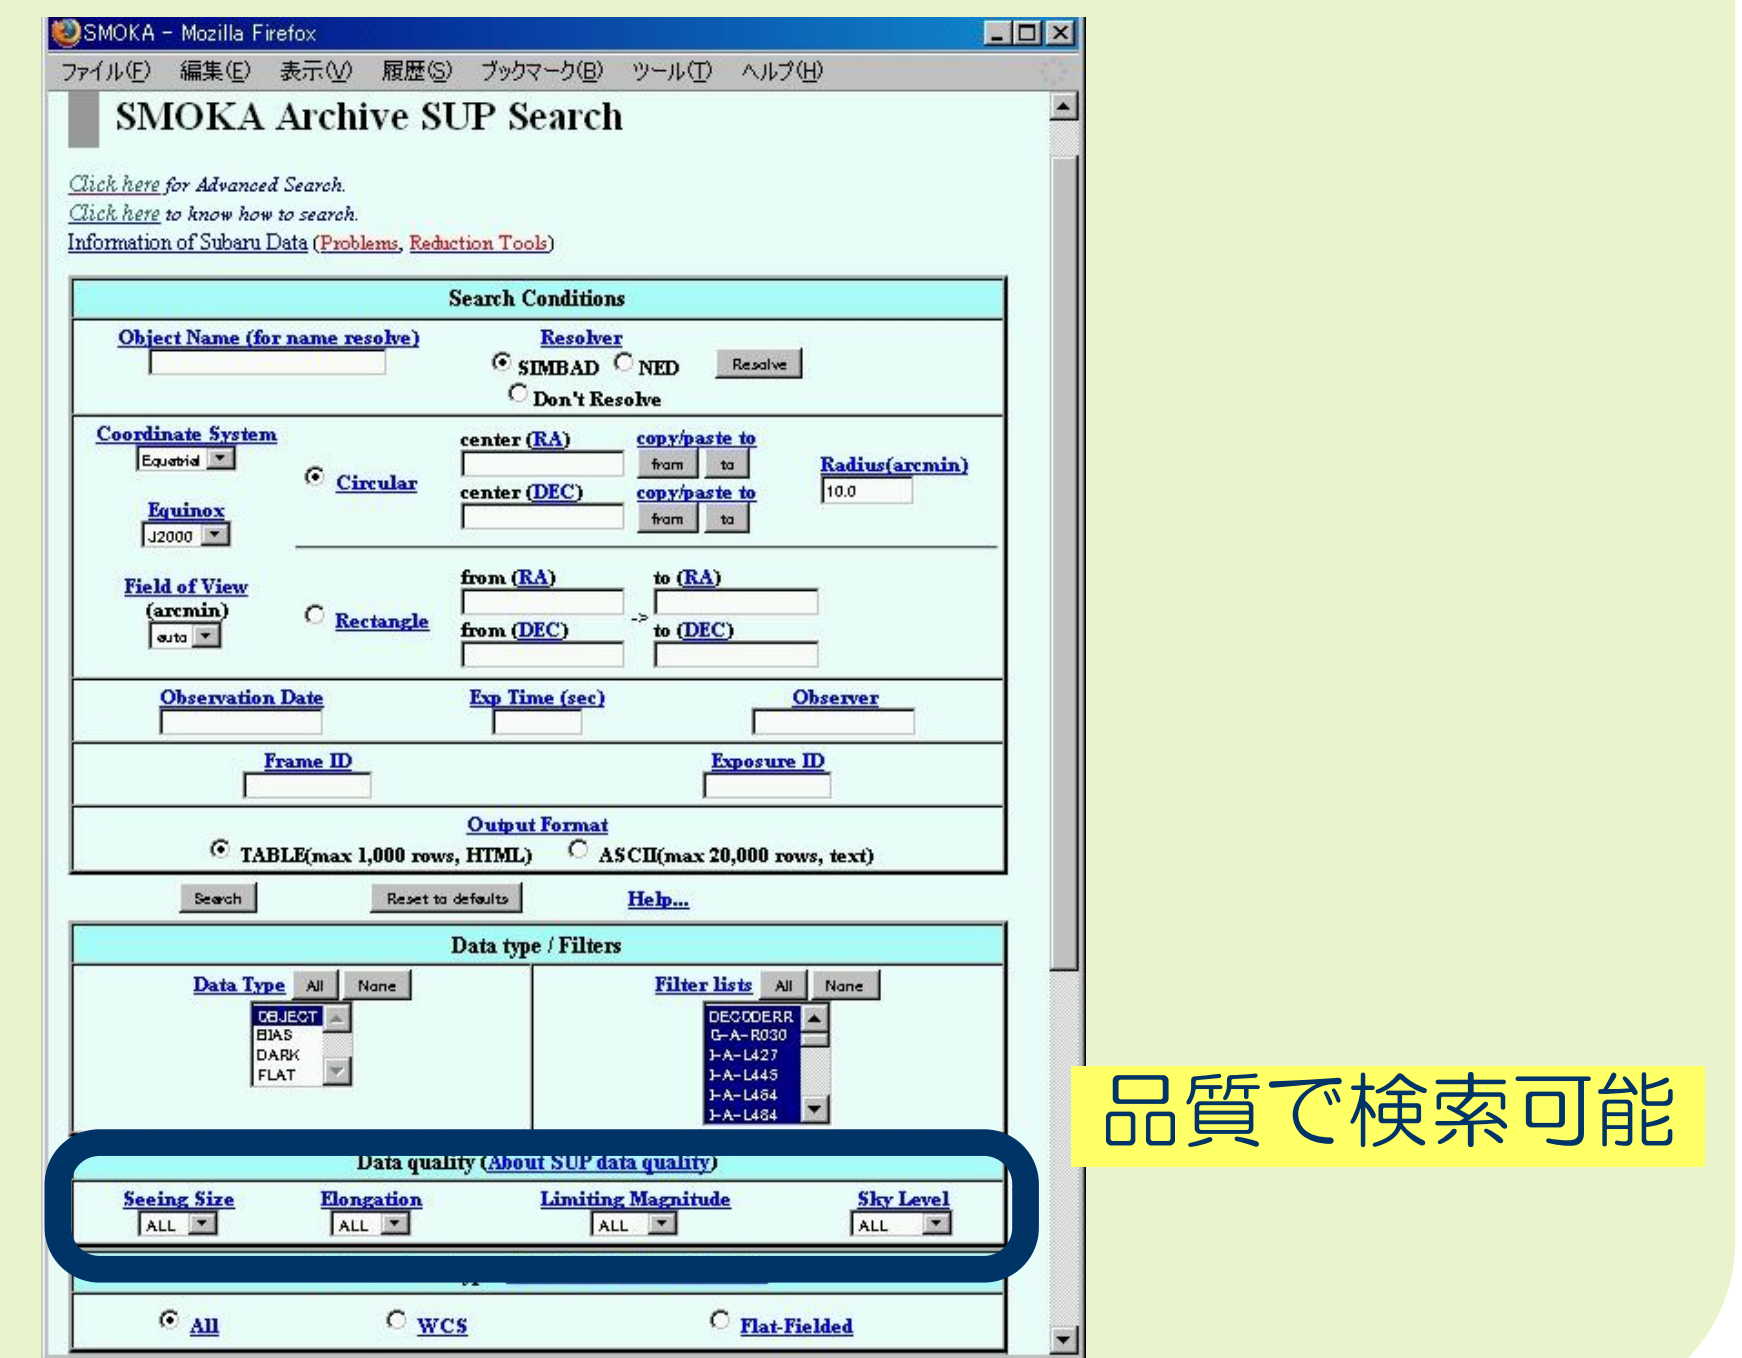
SMOKA - Mozilla Firefox

ファイル(F) 編集(E) 表示(V) 履歴(S) ブックマーク(B) ツール(T) ヘルプ(H)

SMOKA Archive SUP Search

Click here for Advanced Search.
Click here to know how to search.
Information of Subaru Data (Problems, Reduction Tools)

Search Conditions

Object Name (for name resolve)

Resolver
SIMBAD NED Resolve
Don't Resolve

Coordinate System
Equatrial

Equinox
J2000

Circular

center (RA)
center (DEC)

copy/paste to
from to
copy/paste to
from to

Radius(arcmin)
10.0

Field of View (arcmin)
auto

Rectangle

from (RA) to (RA)
->
from (DEC) to (DEC)

Observation Date | Exp Time (sec) | Observer

Frame ID | Exposure ID

Output Format
TABLE(max 1,000 rows, HTML) ASCII(max 20,000 rows, text)

Search Reset to defaults Help...

Data type / Filters

Data Type All None
OBJECT
BIAS
DARK
FLAT

Filter lists All None
DECODERR
G-A-R030
I-A-L427
I-A-L445
I-A-L464
I-A-L484

Data quality (About SUP data quality)

Seeing Size ALL
Elongation ALL
Limiting Magnitude ALL
Sky Level ALL

All WCS Flat-Fielded

品質で検索可能